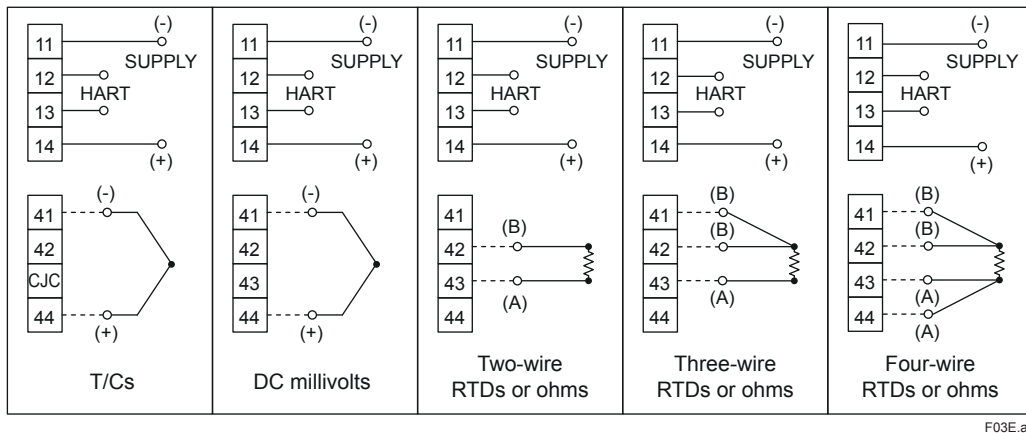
11
12
13
14
(-)
SUPPLY
HART
(+)
41
42
CJC
44
(-)
(+)
T/Cs

11
12
13
14
(-)
SUPPLY
HART
(+)
41
42
43
44
(-)
(+)
DC millivolts

11
12
13
14
(-)
SUPPLY
HART
(+)
41
42
43
44
(B)
(A)
Two-wire RTDs or ohms

11
12
13
14
(-)
SUPPLY
HART
(+)
41
42
43
44
(B)
(B)
(A)
Three-wire RTDs or ohms

11
12
13
14
(-)
SUPPLY
HART
(+)
41
42
43
44
(B)
(B)
(A)
(A)
Four-wire RTDs or ohms

F03E.a